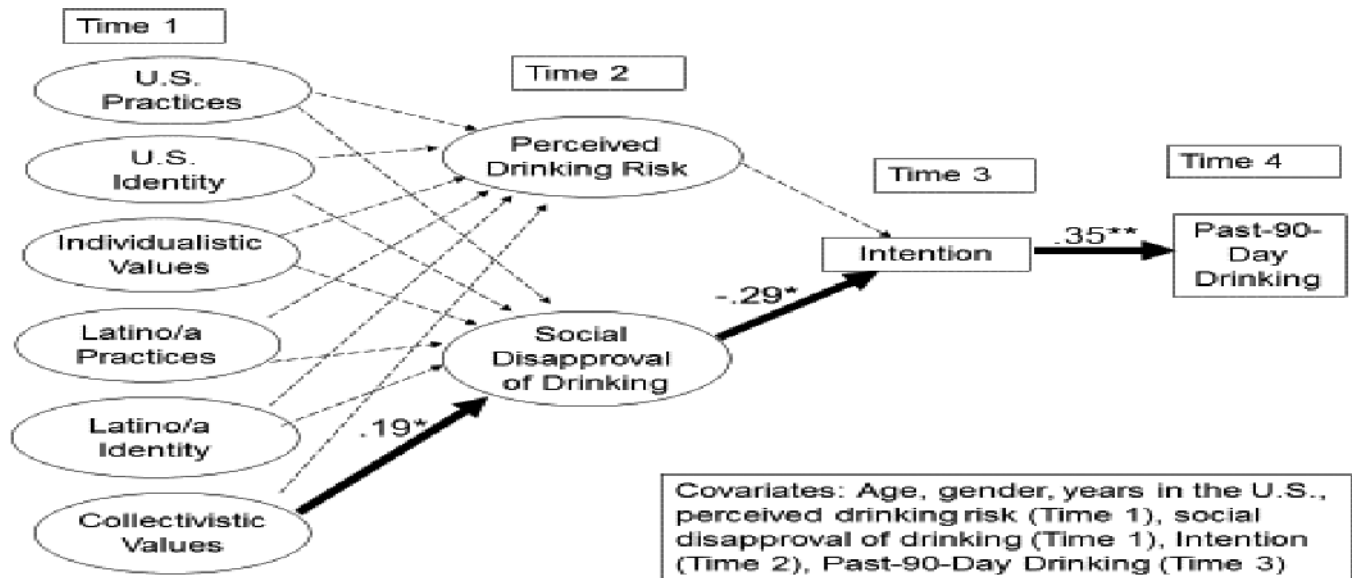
Time 1

U.S. Practices

U.S. Identity

Individualistic Values

Latino/a Practices

Latino/a Identity

Collectivistic Values

Time 2

Perceived Drinking Risk

Social Disapproval of Drinking

.19*

-.29*

Time 3

Intention

.35**

Time 4

Past-90-Day Drinking

Covariates: Age, gender, years in the U.S., perceived drinking risk (Time 1), social disapproval of drinking (Time 1), Intention (Time 2), Past-90-Day Drinking (Time 3)